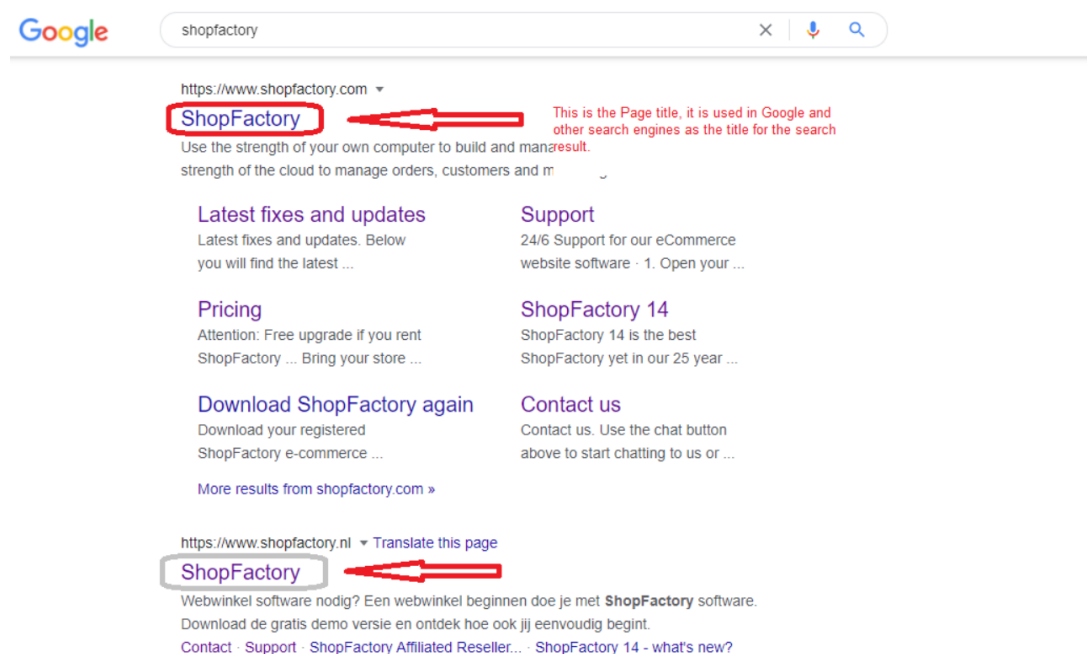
Google

shopfactory

https://www.shopfactory.com

ShopFactory

This is the Page title, it is used in Google and other search engines as the title for the search result.

Use the strength of your own computer to build and mana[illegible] strength of the cloud to manage orders, customers and m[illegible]

Latest fixes and updates
Latest fixes and updates. Below you will find the latest ...

Support
24/6 Support for our eCommerce website software · 1. Open your ...

Pricing
Attention: Free upgrade if you rent ShopFactory ... Bring your store ...

ShopFactory 14
ShopFactory 14 is the best ShopFactory yet in our 25 year ...

Download ShopFactory again
Download your registered ShopFactory e-commerce ...

Contact us
Contact us. Use the chat button above to start chatting to us or ...

More results from shopfactory.com »

https://www.shopfactory.nl · Translate this page

ShopFactory

Webwinkel software nodig? Een webwinkel beginnen doe je met **ShopFactory** software. Download de gratis demo versie en ontdek hoe ook jij eenvoudig begint.

Contact · Support · ShopFactory Affiliated Reseller... · ShopFactory 14 - what's new?